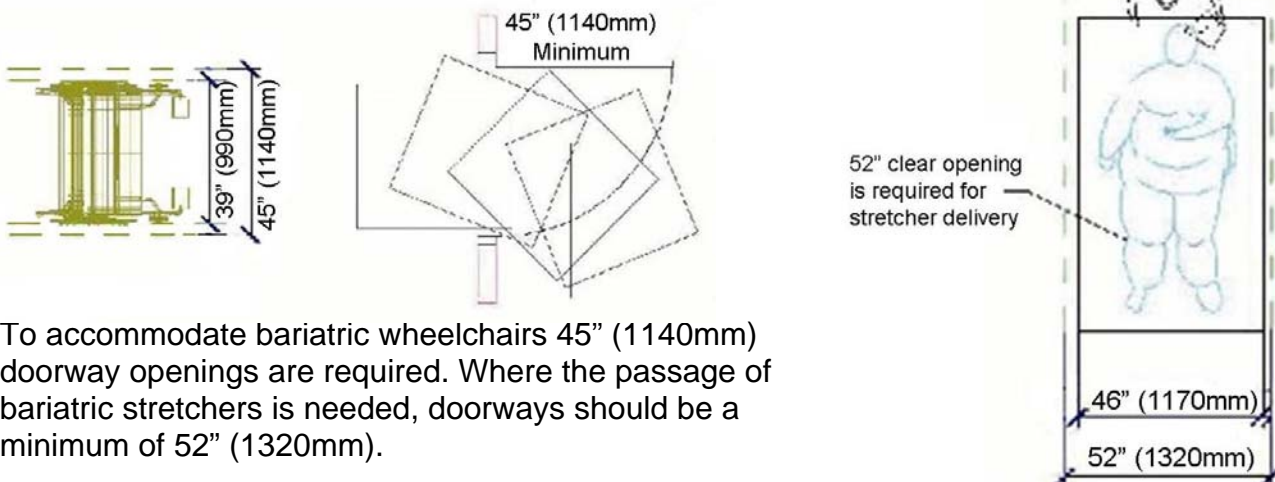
39" (990mm)

45" (1140mm)

45" (1140mm)
Minimum

52" clear opening is required for stretcher delivery

46" (1170mm)

52" (1320mm)

To accommodate bariatric wheelchairs 45" (1140mm) doorway openings are required. Where the passage of bariatric stretchers is needed, doorways should be a minimum of 52" (1320mm).